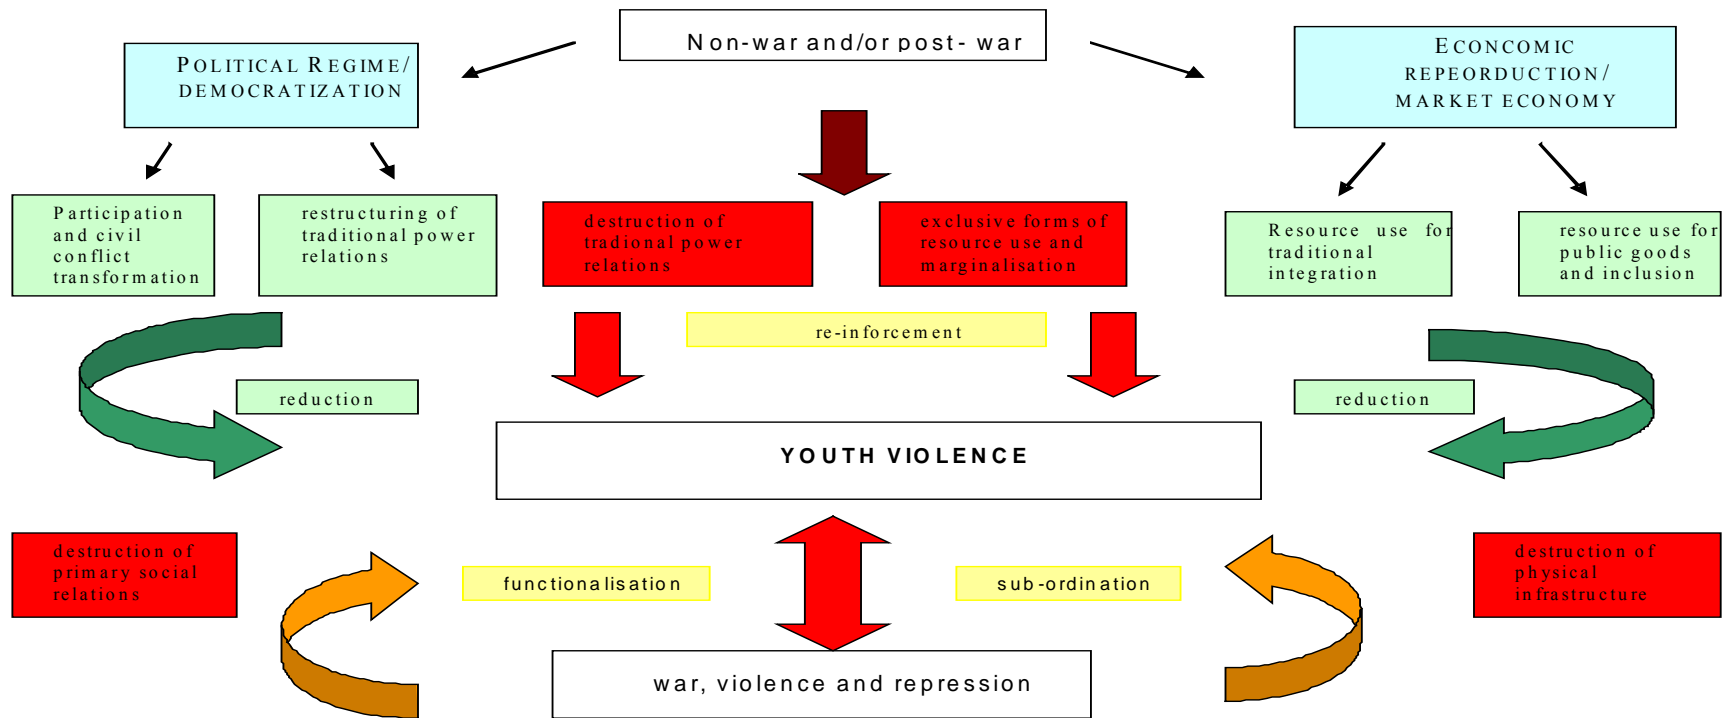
Non-war and/or post- war

POLITICAL REGIME/ DEMOCRATIZATION

ECONCOMIC REPEORDUCTION/ MARKET ECONOMY

Participation and civil conflict transformation

restructuring of traditional power relations

destruction of tradional power relations

exclusive forms of resource use and marginalisation

Resource use for traditional integration

resource use for public goods and inclusion

re-inforcement

reduction

reduction

YOUTH VIOLENCE

destruction of primary social relations

functionalisation

sub-ordination

destruction of physical infrastructure

war, violence and repression